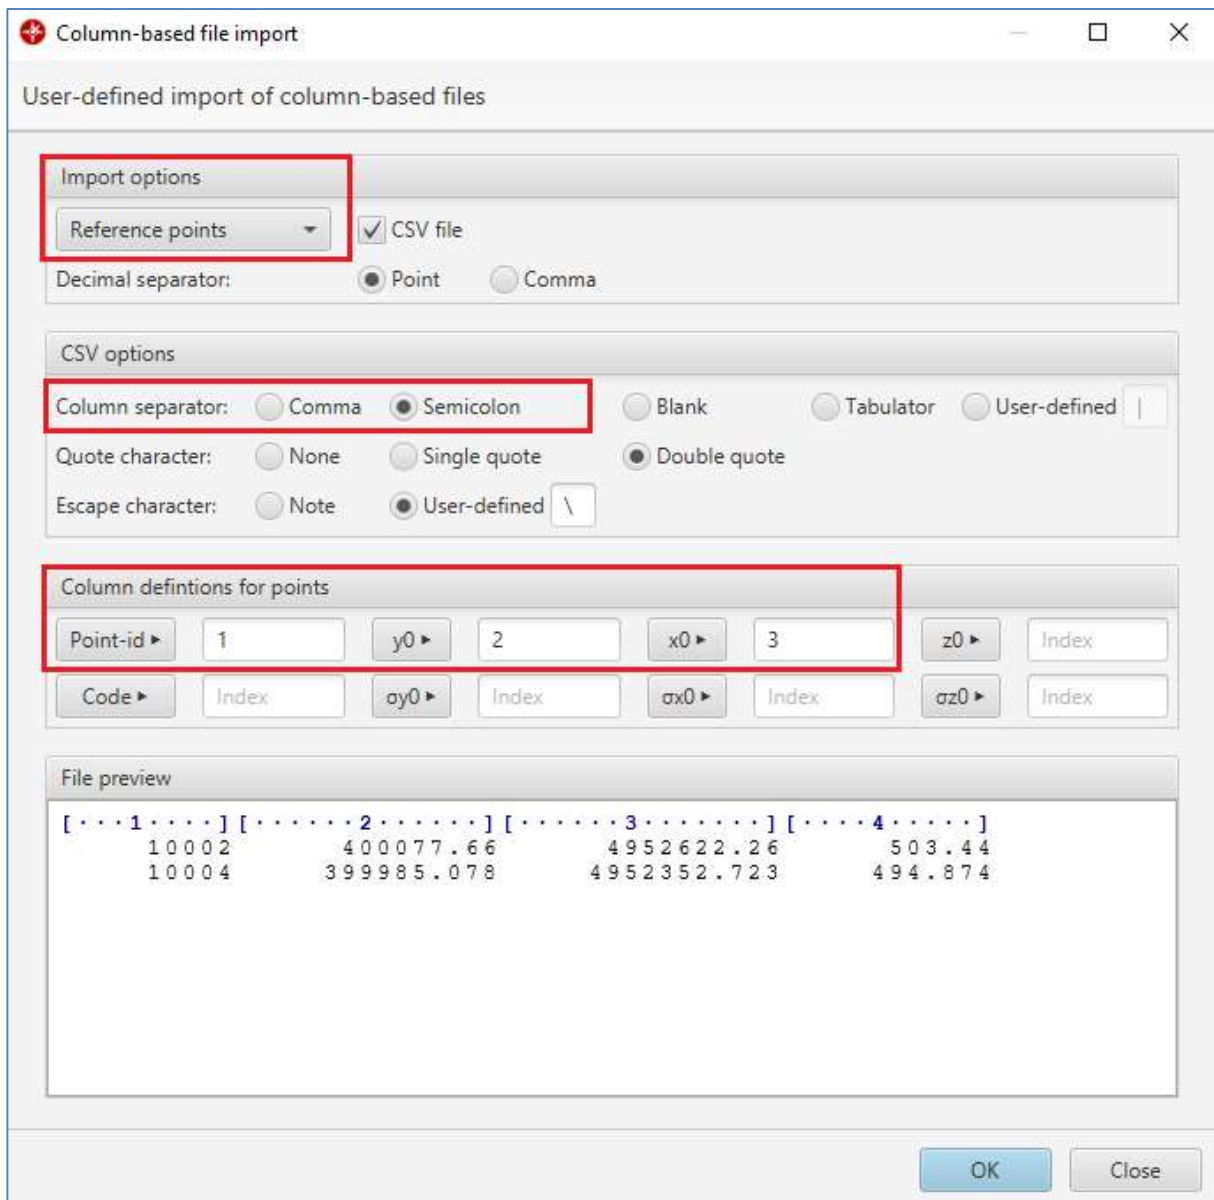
Column-based file import

User-defined import of column-based files

Import options

Reference points

CSV file

Decimal separator: Point Comma

CSV options

Column separator: Comma Semicolon Blank Tabulator User-defined |

Quote character: None Single quote Double quote

Escape character: Note User-defined \

Column defintions for points

Point-id ▸ 1 y0 ▸ 2 x0 ▸ 3 z0 ▸ Index

Code ▸ Index σy0 ▸ Index σx0 ▸ Index σz0 ▸ Index

File preview

[····1····][·······2·······][········3········][·····4·····]
10002 400077.66 4952622.26 503.44
10004 399985.078 4952352.723 494.874

OK Close